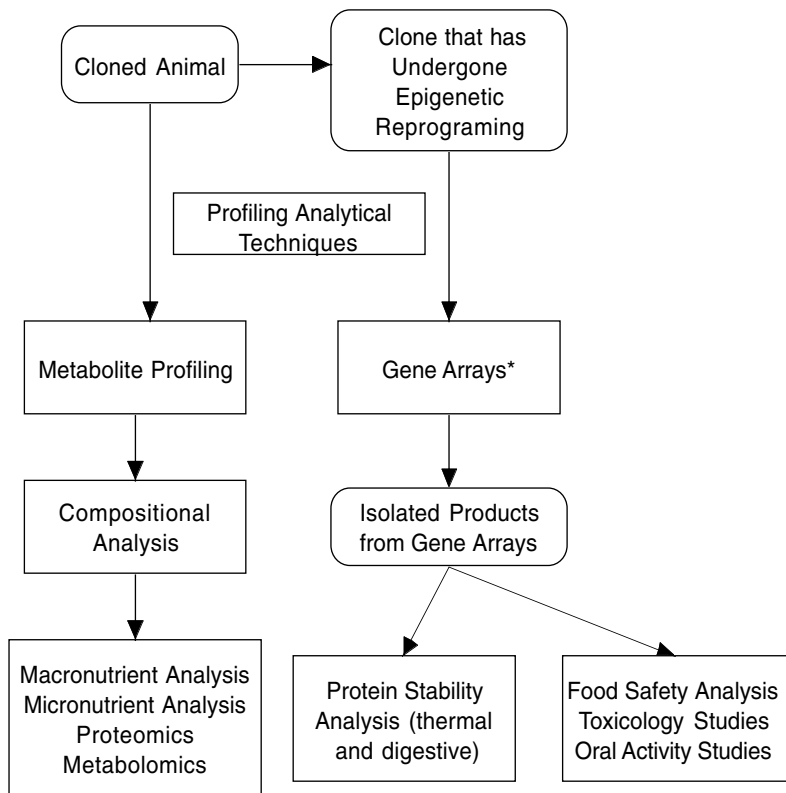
Cloned Animal

Clone that has Undergone Epigenetic Reprograming

Profiling Analytical Techniques

Metabolite Profiling

Gene Arrays*

Compositional Analysis

Isolated Products from Gene Arrays

Macronutrient Analysis
Micronutrient Analysis
Proteomics
Metabolomics

Protein Stability Analysis (thermal and digestive)

Food Safety Analysis
Toxicology Studies
Oral Activity Studies